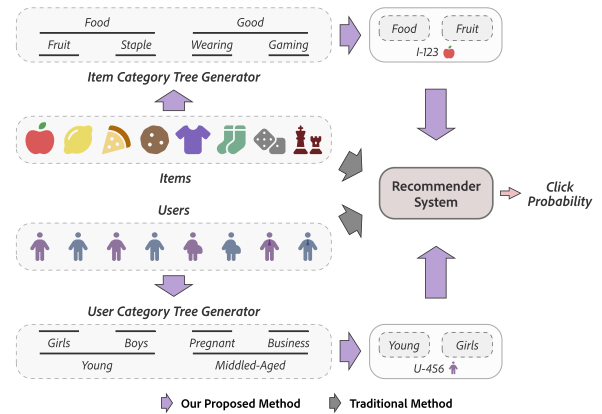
Food
Good
Fruit
Staple
Wearing
Gaming
Item Category Tree Generator
Food
Fruit
I-123
Items
Users
Recommender System
Click Probability
User Category Tree Generator
Girls
Boys
Pregnant
Business
Young
Middled-Aged
Young
Girls
U-456
Our Proposed Method
Traditional Method